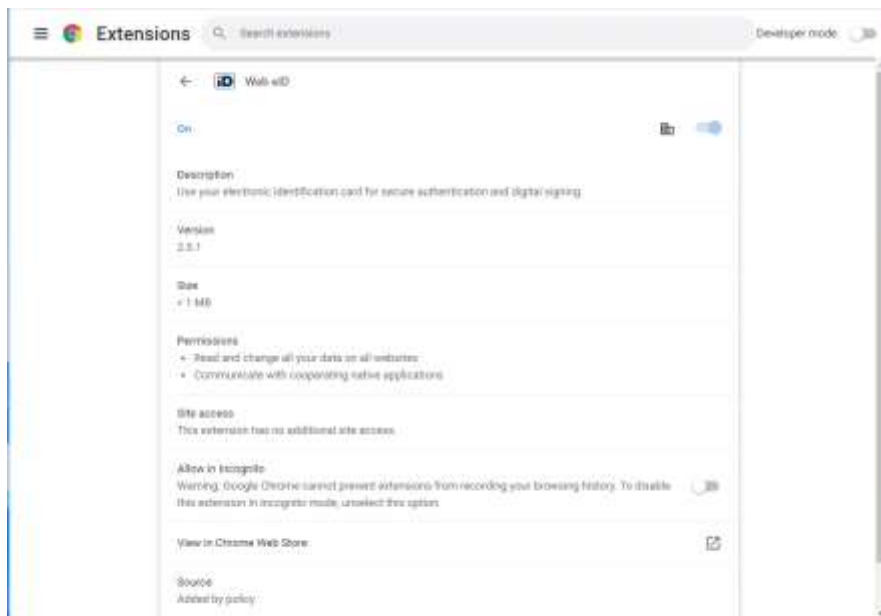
Extensions

Search extensions

Developer mode

iD Web eID

On

Description
Use your electronic identification card for secure authentication and digital signing

Version
2.3.1

Size
< 1 MB

Permissions
- Read and change all your data on all websites
- Communicate with cooperating native applications

Site access
This extension has no additional site access

Allow in Incognito
Warning: Google Chrome cannot prevent extensions from recording your browsing history. To disable this extension in Incognito mode, unselect this option.

View in Chrome Web Store

Source
Added by policy